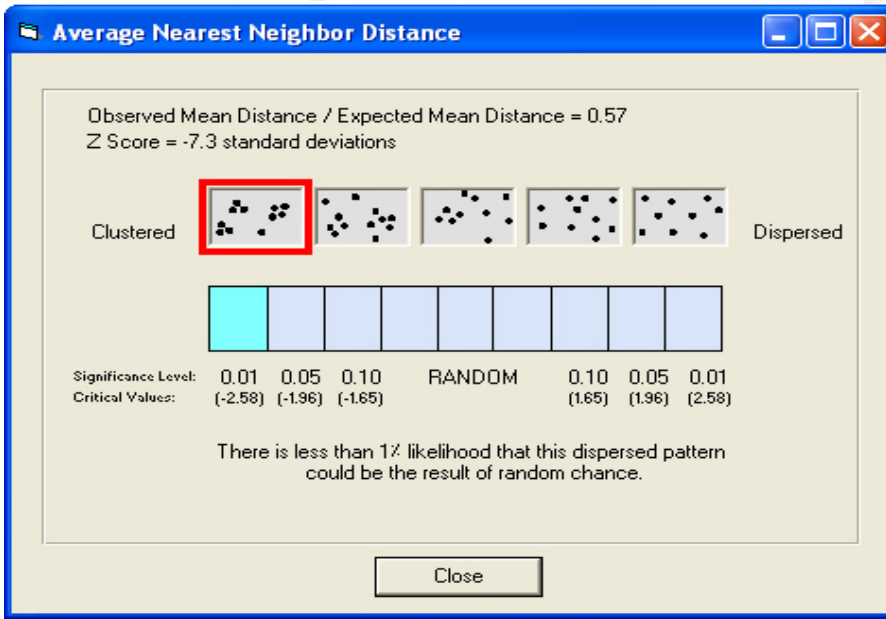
Average Nearest Neighbor Distance

Observed Mean Distance / Expected Mean Distance = 0.57
Z Score = -7.3 standard deviations

Clustered

Dispersed

Significance Level: 0.01 0.05 0.10 RANDOM 0.10 0.05 0.01
Critical Values: (-2.58) (-1.96) (-1.65) (1.65) (1.96) (2.58)

There is less than 1% likelihood that this dispersed pattern could be the result of random chance.

Close